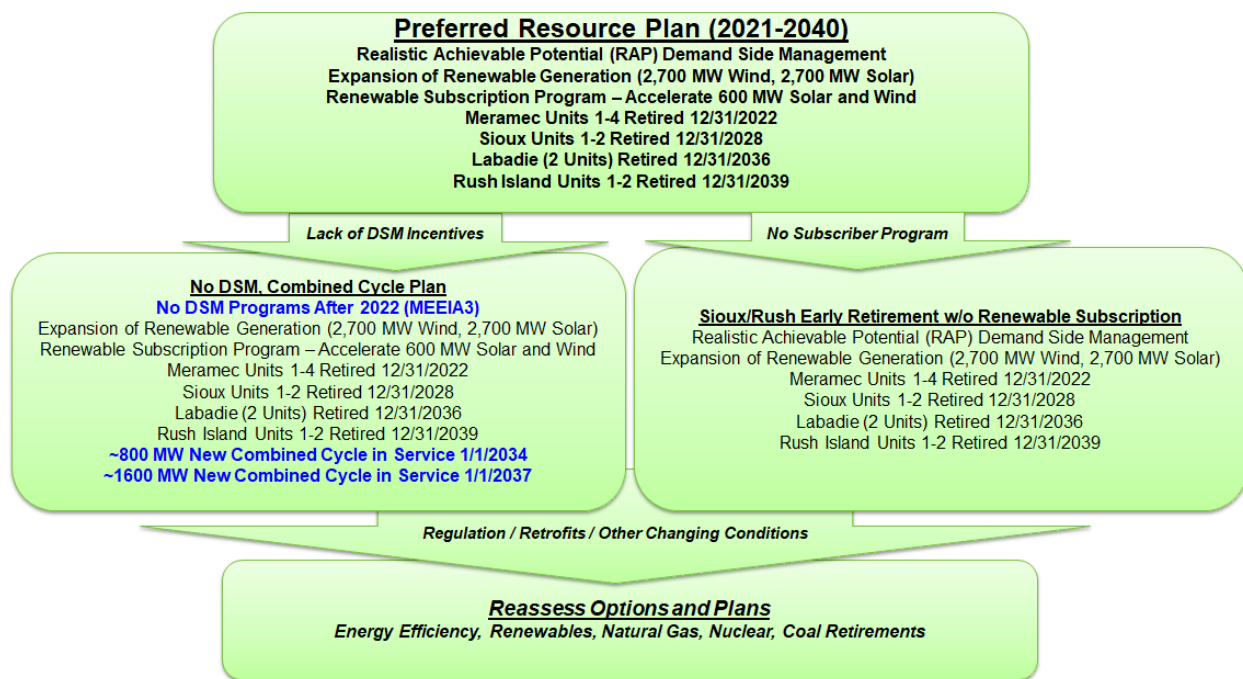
Preferred Resource Plan (2021-2040)
Realistic Achievable Potential (RAP) Demand Side Management
Expansion of Renewable Generation (2,700 MW Wind, 2,700 MW Solar)
Renewable Subscription Program – Accelerate 600 MW Solar and Wind
Meramec Units 1-4 Retired 12/31/2022
Sioux Units 1-2 Retired 12/31/2028
Labadie (2 Units) Retired 12/31/2036
Rush Island Units 1-2 Retired 12/31/2039

Lack of DSM Incentives

No Subscriber Program

No DSM, Combined Cycle Plan
No DSM Programs After 2022 (MEEIA3)
Expansion of Renewable Generation (2,700 MW Wind, 2,700 MW Solar)
Renewable Subscription Program – Accelerate 600 MW Solar and Wind
Meramec Units 1-4 Retired 12/31/2022
Sioux Units 1-2 Retired 12/31/2028
Labadie (2 Units) Retired 12/31/2036
Rush Island Units 1-2 Retired 12/31/2039
~800 MW New Combined Cycle in Service 1/1/2034
~1600 MW New Combined Cycle in Service 1/1/2037

Sioux/Rush Early Retirement w/o Renewable Subscription
Realistic Achievable Potential (RAP) Demand Side Management
Expansion of Renewable Generation (2,700 MW Wind, 2,700 MW Solar)
Meramec Units 1-4 Retired 12/31/2022
Sioux Units 1-2 Retired 12/31/2028
Labadie (2 Units) Retired 12/31/2036
Rush Island Units 1-2 Retired 12/31/2039

Regulation / Retrofits / Other Changing Conditions

Reassess Options and Plans
Energy Efficiency, Renewables, Natural Gas, Nuclear, Coal Retirements